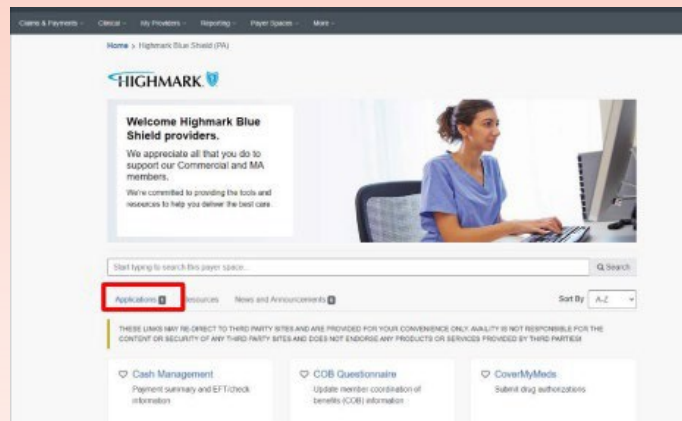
Claims & Payments · Clinical · My Providers · Reporting · Payer Spaces · More ·

Home > Highmark Blue Shield (PA)

HIGHMARK

Welcome Highmark Blue Shield providers.

We appreciate all that you do to support our Commercial and MA members.

We're committed to providing the tools and resources to help you deliver the best care.

Start typing to search this payer space...

Q Search

Applications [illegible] Resources News and Announcements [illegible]

Sort By A-Z

THESE LINKS MAY RE-DIRECT TO THIRD PARTY SITES AND ARE PROVIDED FOR YOUR CONVENIENCE ONLY. AVAILITY IS NOT RESPONSIBLE FOR THE CONTENT OR SECURITY OF ANY THIRD PARTY SITES AND DOES NOT ENDORSE ANY PRODUCTS OR SERVICES PROVIDED BY THIRD PARTIES!

Cash Management
Payment summary and EFT/check information

COB Questionnaire
Update member coordination of benefits (COB) information

CoverMyMeds
Submit drug authorizations